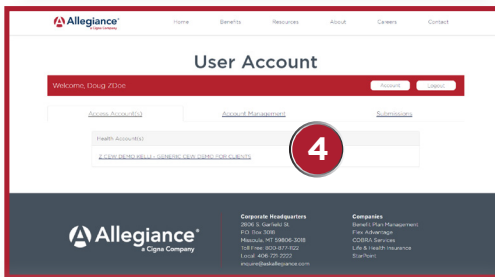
Allegiance® a Cigna Company

Home Benefits Resources About Careers Contact

User Account

Welcome, Doug ZiDoe

Account Logout

Access Account(s) Account Management Submissions

Health Account(s)

Z CEW DEMO KELLI - GENERIC CEW DEMO FOR CLIENTS

4

Allegiance® a Cigna Company

Corporate Headquarters
2806 S. Garfield St.
P.O. Box 3018
Missoula, MT 59806-3018
Toll Free: 800-877-1122
Local: 406-721-2222
inquire@askallegiance.com

Companies
Benefit Plan Management
Flex Advantage
COBRA Services
Life & Health Insurance
StarPoint